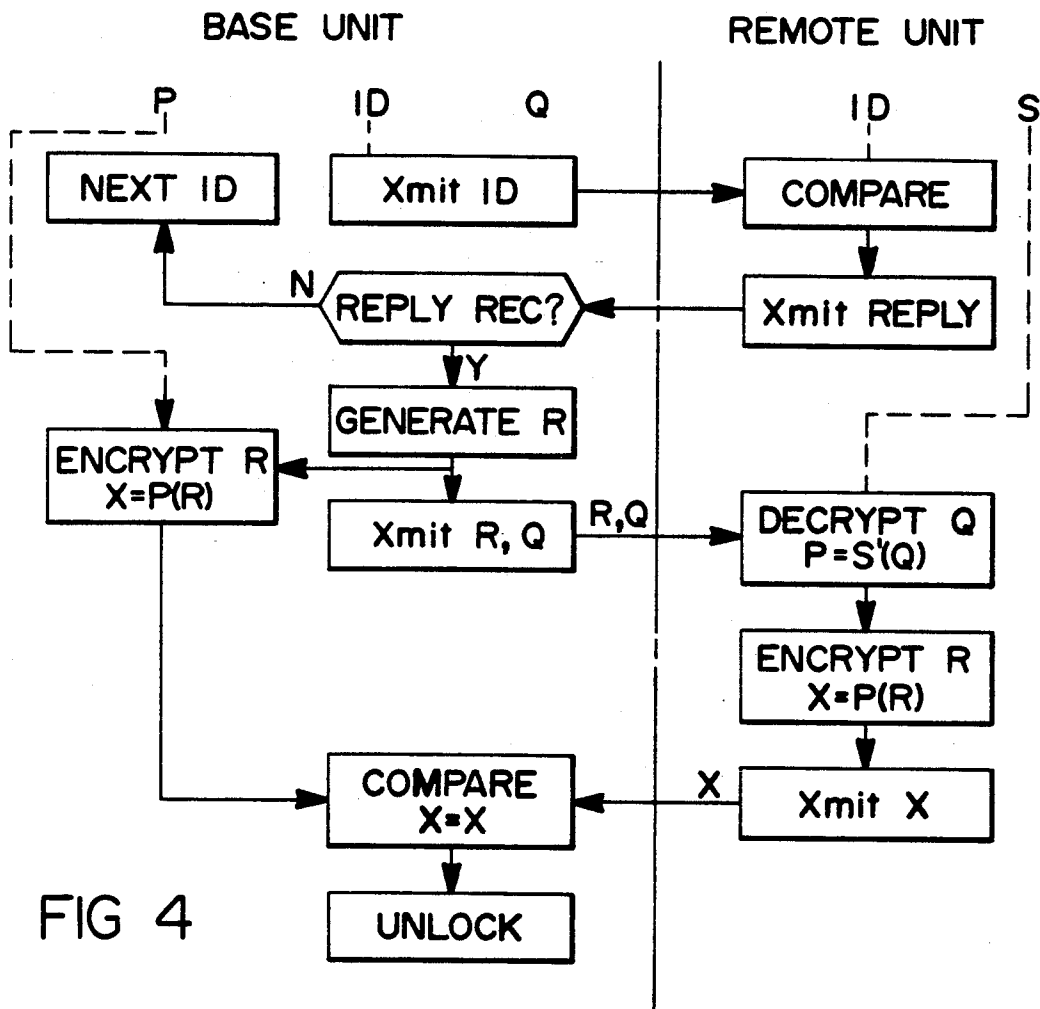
BASE UNIT

REMOTE UNIT

P

ID

Q

ID

S

NEXT ID

Xmit ID

COMPARE

N

REPLY REC?

Xmit REPLY

Y

GENERATE R

ENCRYPT R $X=P(R)$

Xmit R, Q

R,Q

DECRYPT Q $P=S'(Q)$

ENCRYPT R $X=P(R)$

COMPARE $X=X$

X

Xmit X

FIG 4

UNLOCK